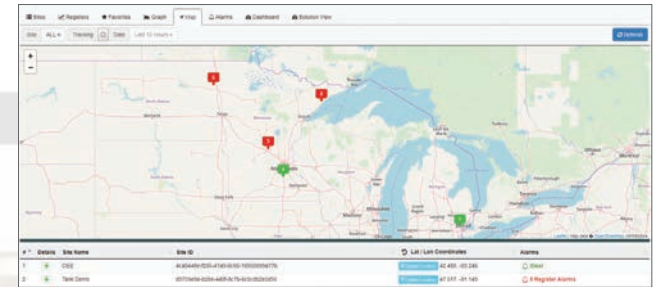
Sites Registers Favorites Graph Map Alarms Dashboard Solution View

Site ALL Tracking Date Last 10 Hours

Options

+
−

6
3
5
2
1

# Details Site Name Site ID Lat / Lon Coordinates Alarms

| # | Details | Site Name | Site ID | Lat / Lon Coordinates | Alarms |
|---|---|---|---|---|---|
| 1 | + | CEE | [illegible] | 42.450, -83.240 | Clear |
| 2 | + | Tank Demo | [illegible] | 47.017, -91.140 | 5 Register Alarms |